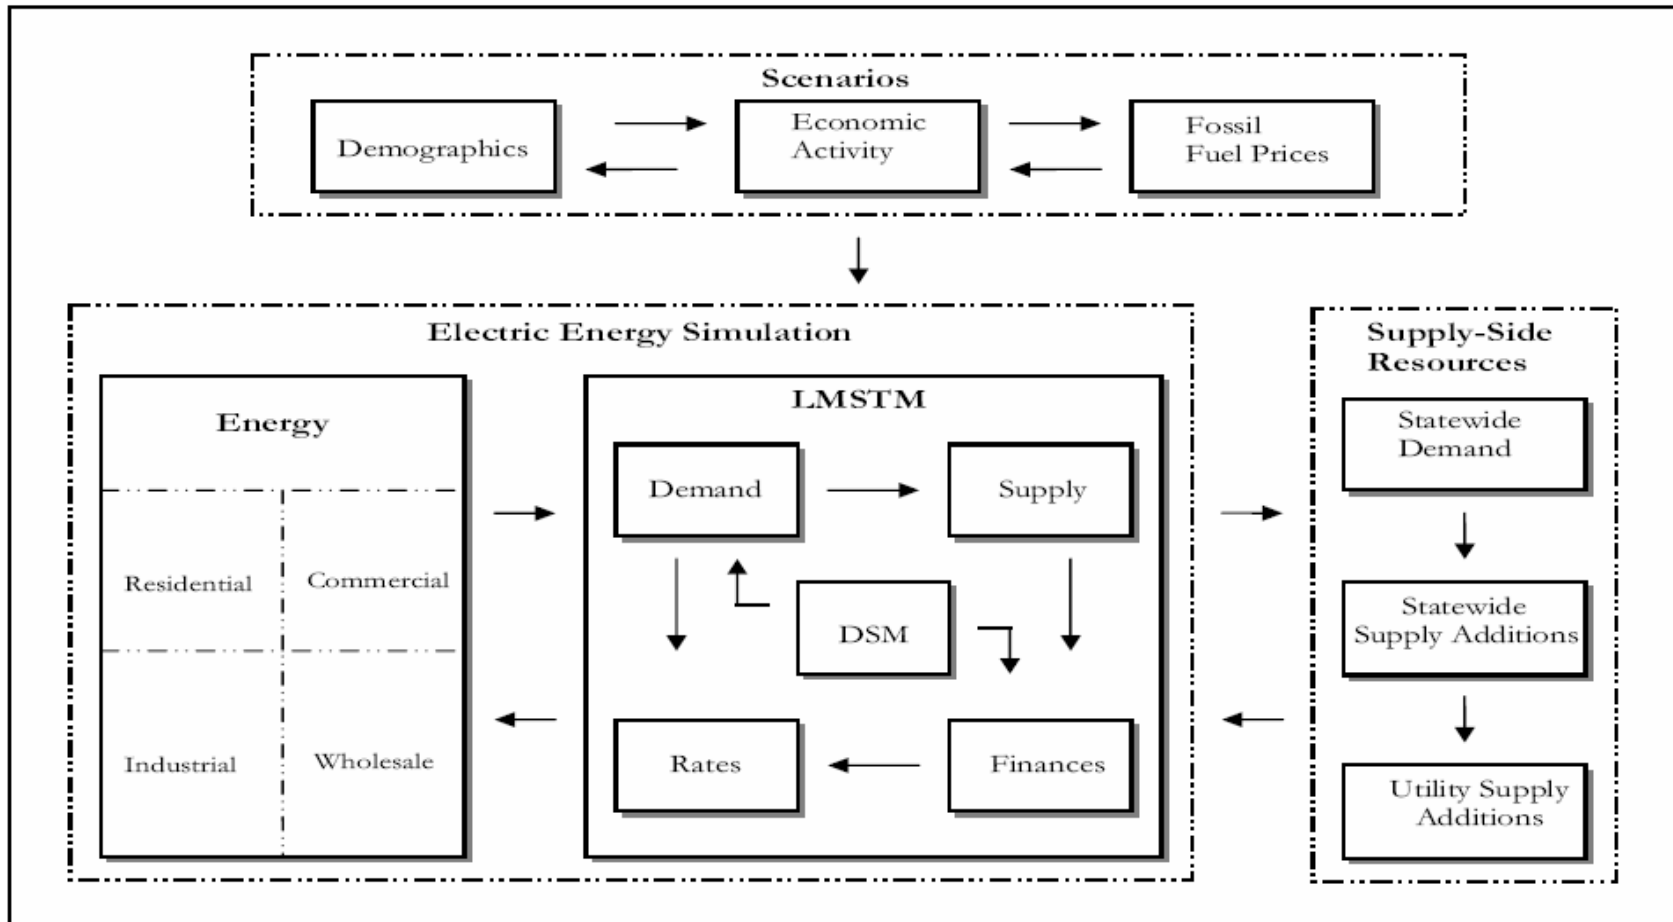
Scenarios

Demographics

Economic Activity

Fossil Fuel Prices

Electric Energy Simulation

Energy

Residential

Commercial

Industrial

Wholesale

LMSTM

Demand

Supply

DSM

Rates

Finances

Supply-Side Resources

Statewide Demand

Statewide Supply Additions

Utility Supply Additions